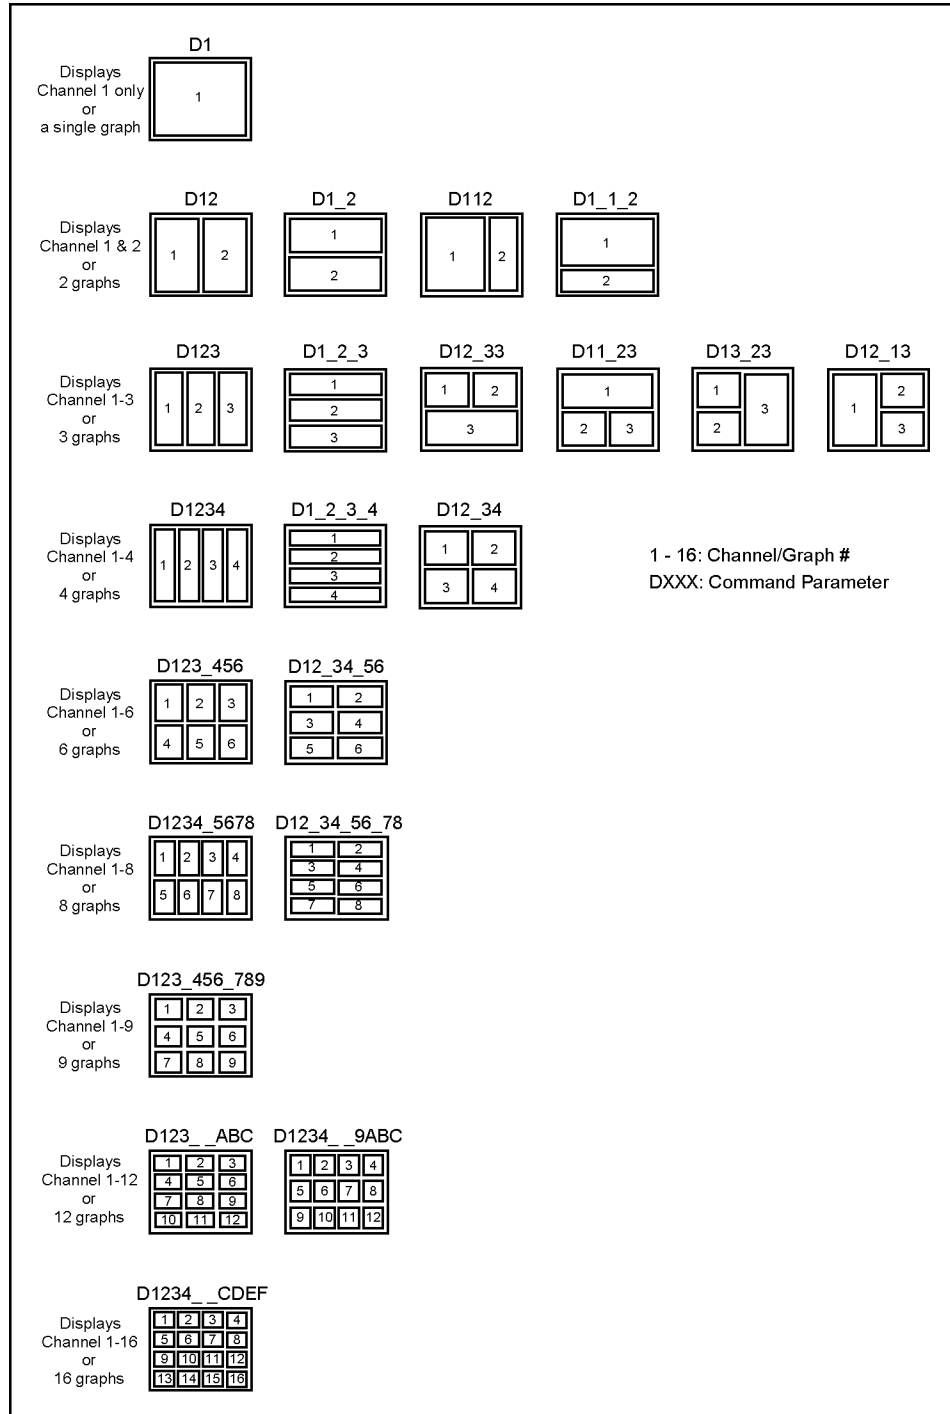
D1
Displays Channel 1 only or a single graph
1

D12 D1_2 D112 D1_1_2
Displays Channel 1 & 2 or 2 graphs
1 2
1 2
1 2
1 2

D123 D1_2_3 D12_33 D11_23 D13_23 D12_13
Displays Channel 1-3 or 3 graphs
1 2 3
1 2 3
1 2 3
1 2 3
1 3 2
1 2 3

D1234 D1_2_3_4 D12_34
Displays Channel 1-4 or 4 graphs
1 2 3 4
1 2 3 4
1 2 3 4

1 - 16: Channel/Graph #
DXXX: Command Parameter

D123_456 D12_34_56
Displays Channel 1-6 or 6 graphs
1 2 3 4 5 6
1 2 3 4 5 6

D1234_5678 D12_34_56_78
Displays Channel 1-8 or 8 graphs
1 2 3 4 5 6 7 8
1 2 3 4 5 6 7 8

D123_456_789
Displays Channel 1-9 or 9 graphs
1 2 3 4 5 6 7 8 9

D123_ _ABC D1234_ _9ABC
Displays Channel 1-12 or 12 graphs
1 2 3 4 5 6 7 8 9 10 11 12
1 2 3 4 5 6 7 8 9 10 11 12

D1234_ _CDEF
Displays Channel 1-16 or 16 graphs
1 2 3 4 5 6 7 8 9 10 11 12 13 14 15 16